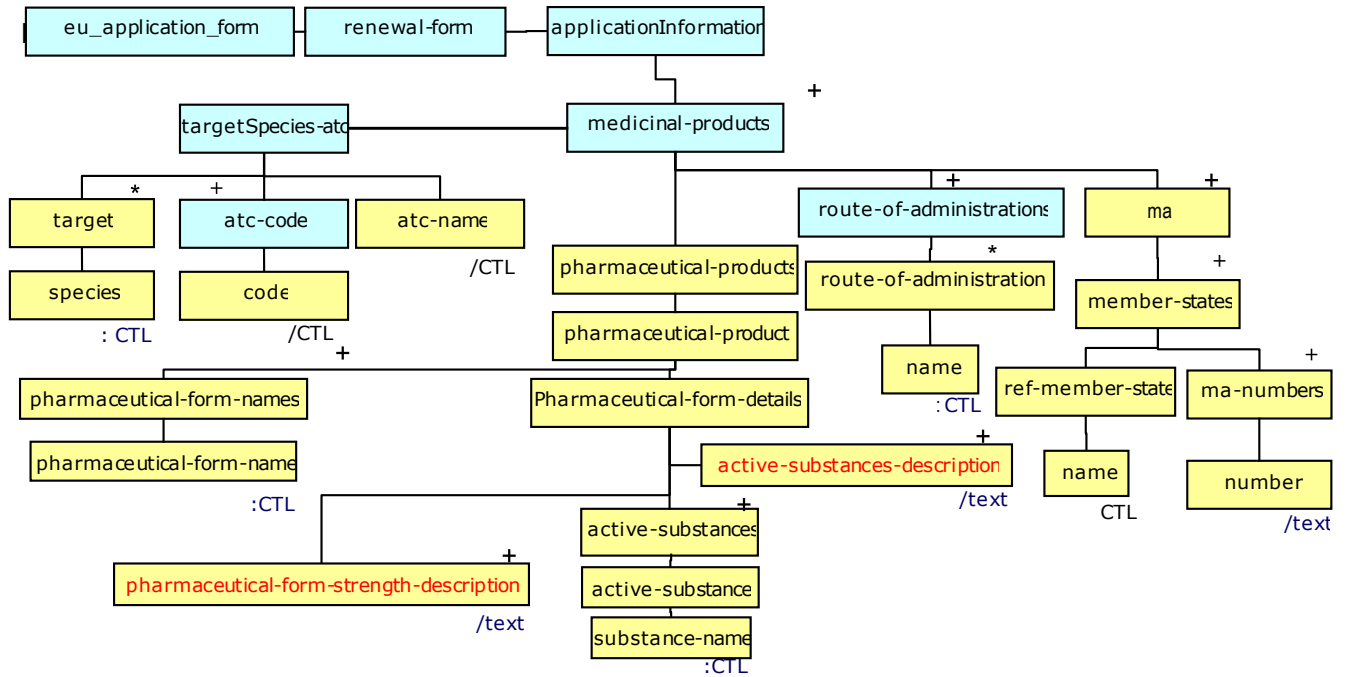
eu_application_form

renewal-form

applicationInformation

+

targetSpecies-atc

medicinal-products

*

+

target

atc-code

atc-name

+

route-of-administrations

+

ma

species

code

/CTL

pharmaceutical-products

*

route-of-administration

+

member-states

: CTL

/CTL

pharmaceutical-product

+

name

+

pharmaceutical-form-names

Pharmaceutical-form-details

ref-member-state

ma-numbers

:CTL

pharmaceutical-form-name

+

active-substances-description

name

number

:CTL

/text

CTL

/text

+

active-substances

+

pharmaceutical-form-strength-description

active-substance

/text

substance-name

:CTL